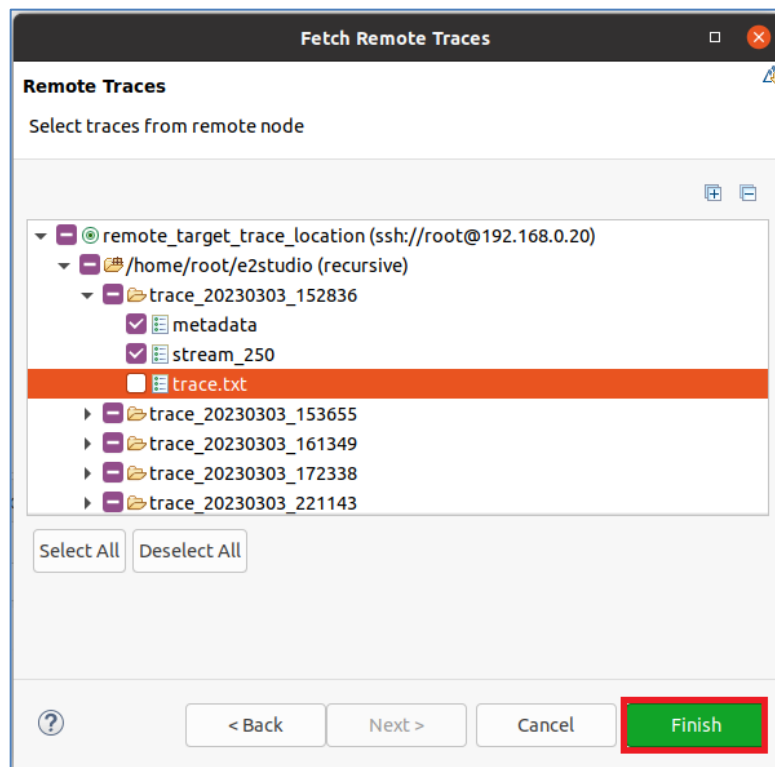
Fetch Remote Traces

Remote Traces

Select traces from remote node

remote_target_trace_location (ssh://root@192.168.0.20)
/home/root/e2studio (recursive)
trace_20230303_152836
metadata
stream_250
trace.txt
trace_20230303_153655
trace_20230303_161349
trace_20230303_172338
trace_20230303_221143

Select All
Deselect All

?
< Back
Next >
Cancel
Finish